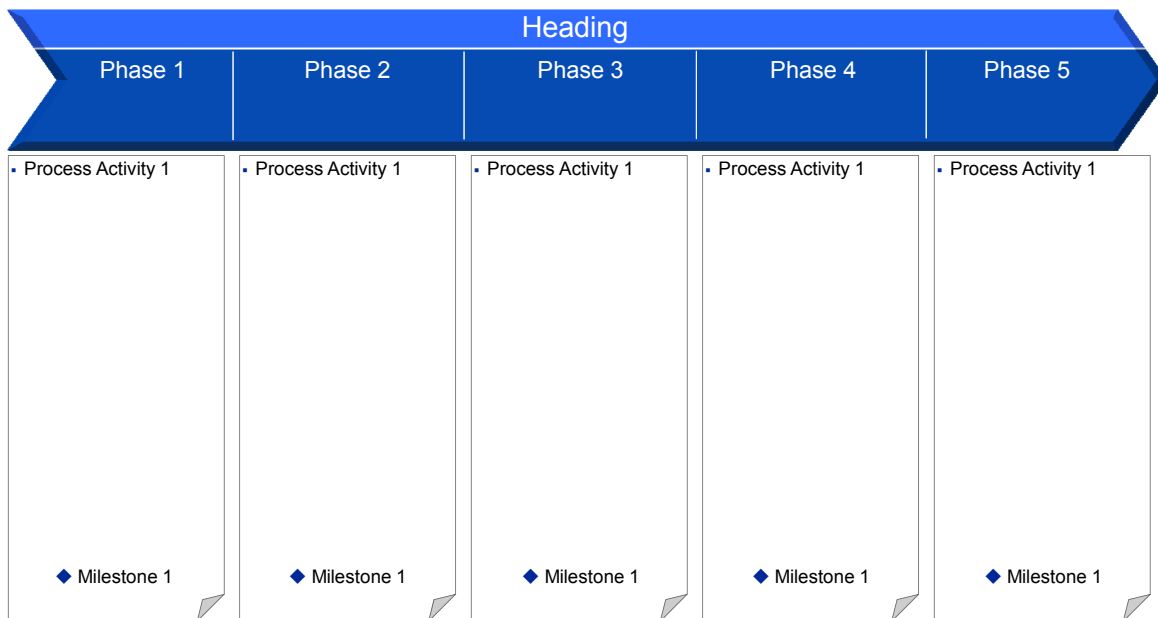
Heading

Phase 1

Phase 2

Phase 3

Phase 4

Phase 5

▪ Process Activity 1

◆ Milestone 1

▪ Process Activity 1

◆ Milestone 1

▪ Process Activity 1

◆ Milestone 1

▪ Process Activity 1

◆ Milestone 1

▪ Process Activity 1

◆ Milestone 1